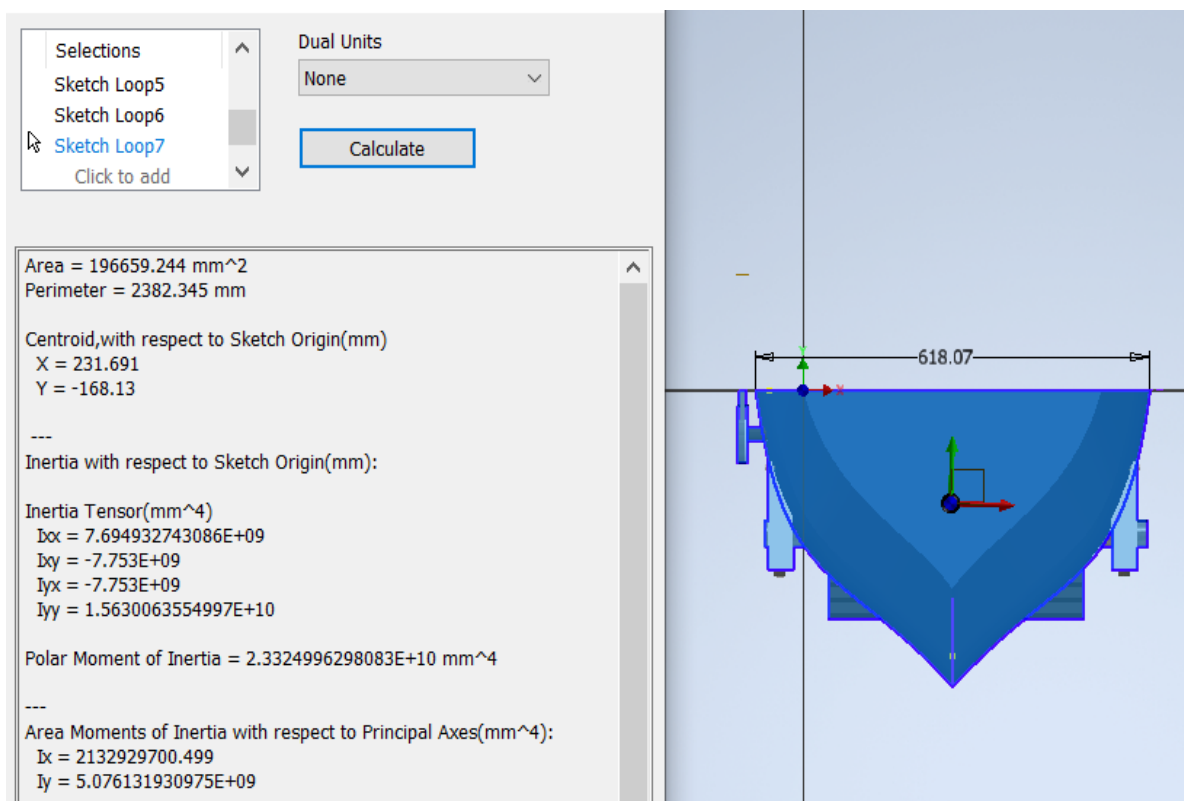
Selections
Sketch Loop5
Sketch Loop6
Sketch Loop7
Click to add

Dual Units
None

Calculate

Area = 196659.244 mm^2
Perimeter = 2382.345 mm

Centroid,with respect to Sketch Origin(mm)
X = 231.691
Y = -168.13

---
Inertia with respect to Sketch Origin(mm):

Inertia Tensor(mm^4)
Ixx = 7.694932743086E+09
Ixy = -7.753E+09
Iyx = -7.753E+09
Iyy = 1.5630063554997E+10

Polar Moment of Inertia = 2.3324996298083E+10 mm^4

---
Area Moments of Inertia with respect to Principal Axes(mm^4):
Ix = 2132929700.499
Iy = 5.076131930975E+09

618.07